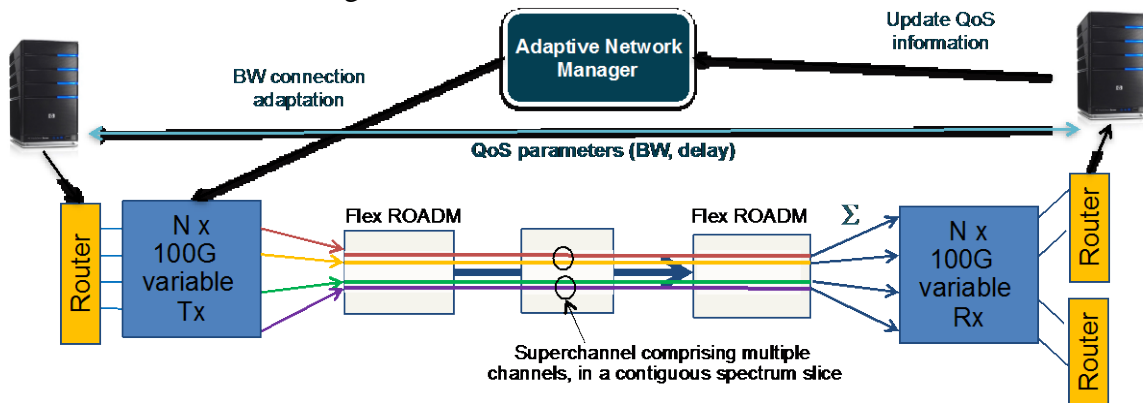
Adaptive Network Manager

Update QoS information

BW connection adaptation

QoS parameters (BW, delay)

Router

N x 100G variable Tx

Flex ROADM

Flex ROADM

$\Sigma$

N x 100G variable Rx

Router

Router

Superchannel comprising multiple channels, in a contiguous spectrum slice